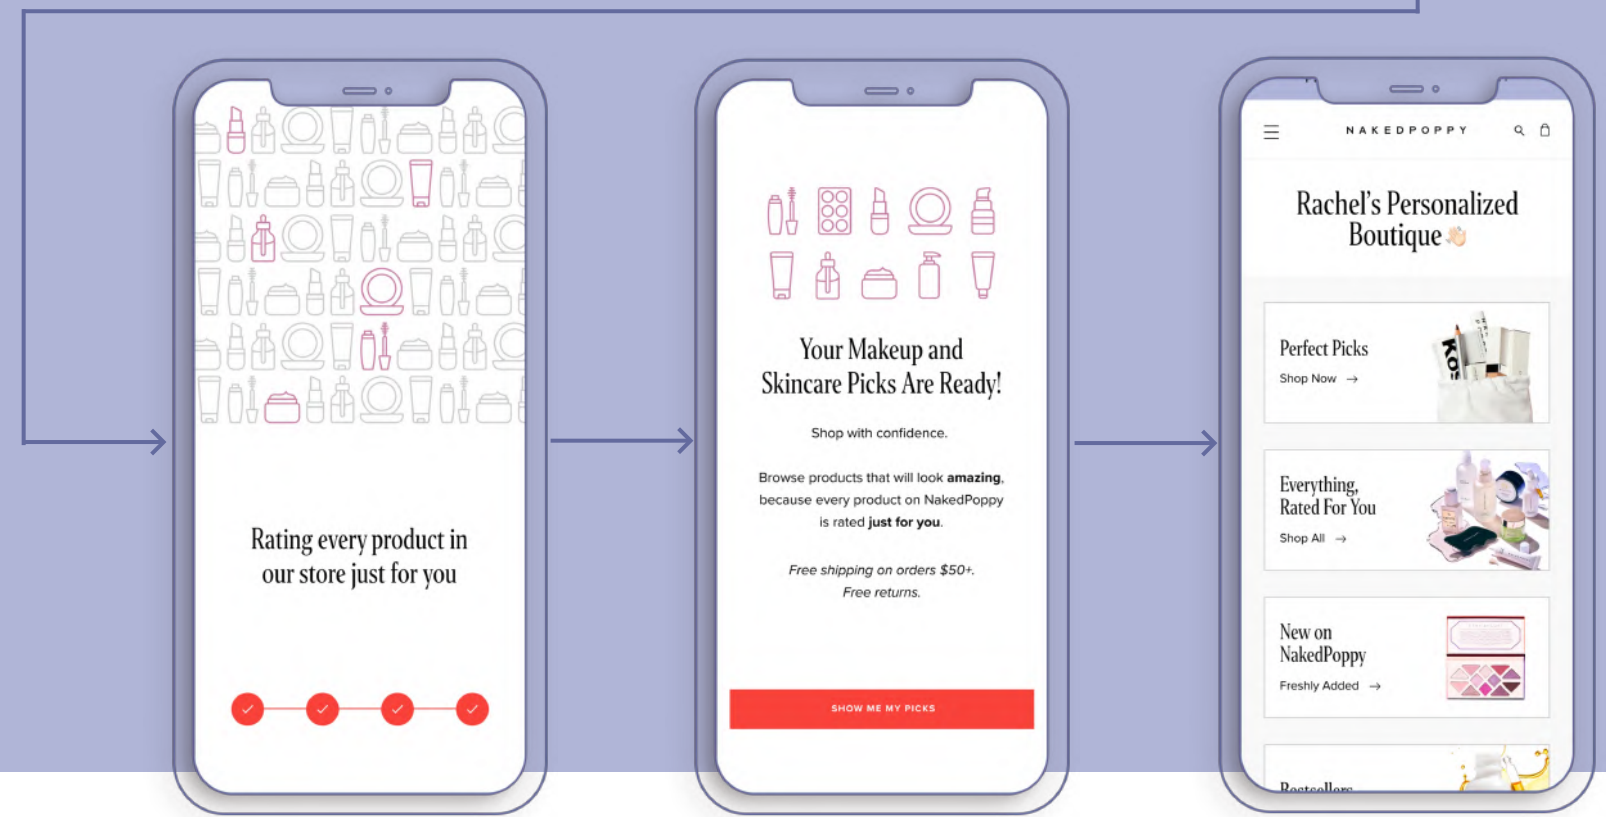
Rating every product in our store just for you

Your Makeup and Skincare Picks Are Ready!

Shop with confidence.

Browse products that will look **amazing**, because every product on NakedPoppy is rated **just for you**.

*Free shipping on orders $50+. Free returns.*

SHOW ME MY PICKS

NAKEDPOPPY

Rachel's Personalized Boutique

Perfect Picks
Shop Now →

Everything, Rated For You
Shop All →

New on NakedPoppy
Freshly Added →

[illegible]